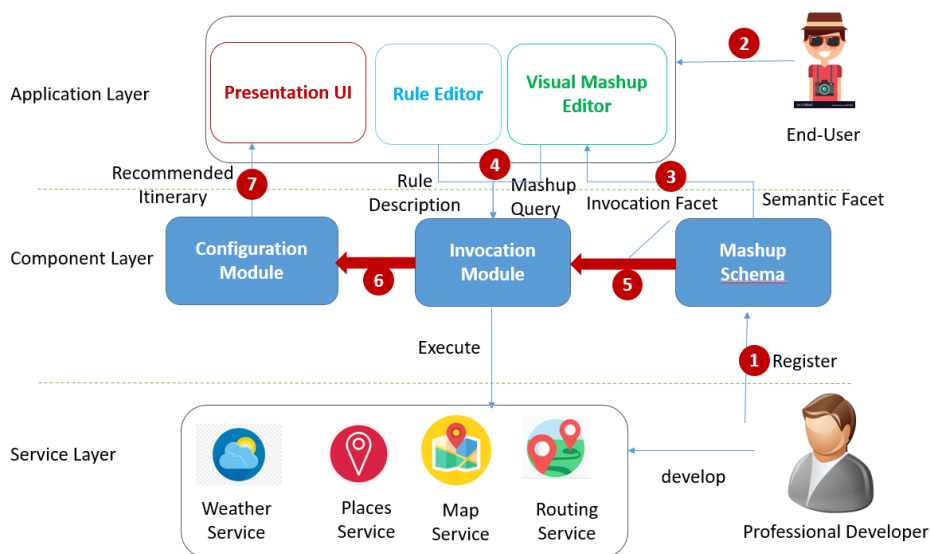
Application Layer

Presentation UI

Rule Editor

Visual Mashup Editor

2

End-User

Recommended Itinerary

7

4

Rule Description

Mashup Query

3

Invocation Facet

Semantic Facet

Component Layer

Configuration Module

6

Invocation Module

5

Mashup Schema

Execute

1 Register

Service Layer

Weather Service

Places Service

Map Service

Routing Service

develop

Professional Developer